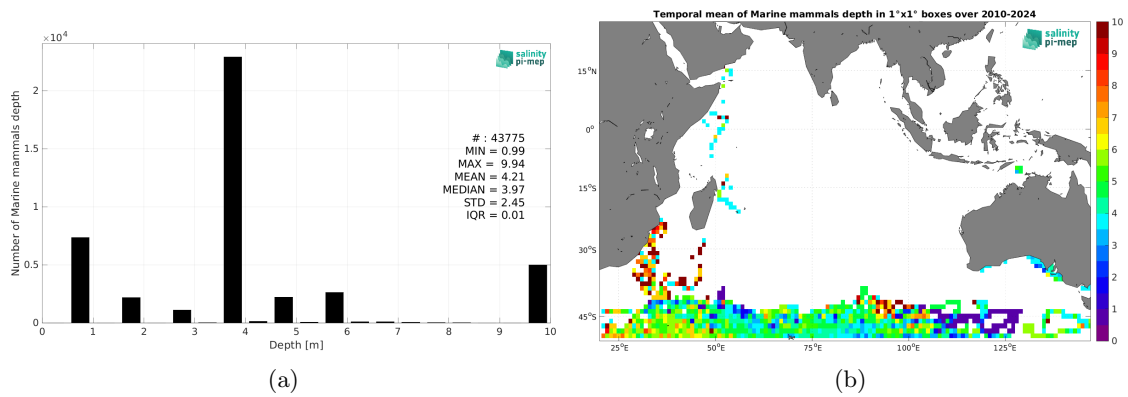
$\times 10^4$

salinity pi-mep

Number of Marine mammals depth

2

1.5

1

0.5

0

# : 43775
MIN = 0.99
MAX = 9.94
MEAN = 4.21
MEDIAN = 3.97
STD = 2.45
IQR = 0.01

0 1 2 3 4 5 6 7 8 9 10

Depth [m]

(a)

Temporal mean of Marine mammals depth in 1°x1° boxes over 2010-2024

salinity pi-mep

15°N

0°

15°S

30°S

45°S

25°E 50°E 75°E 100°E 125°E

10
9
8
7
6
5
4
3
2
1
0

(b)